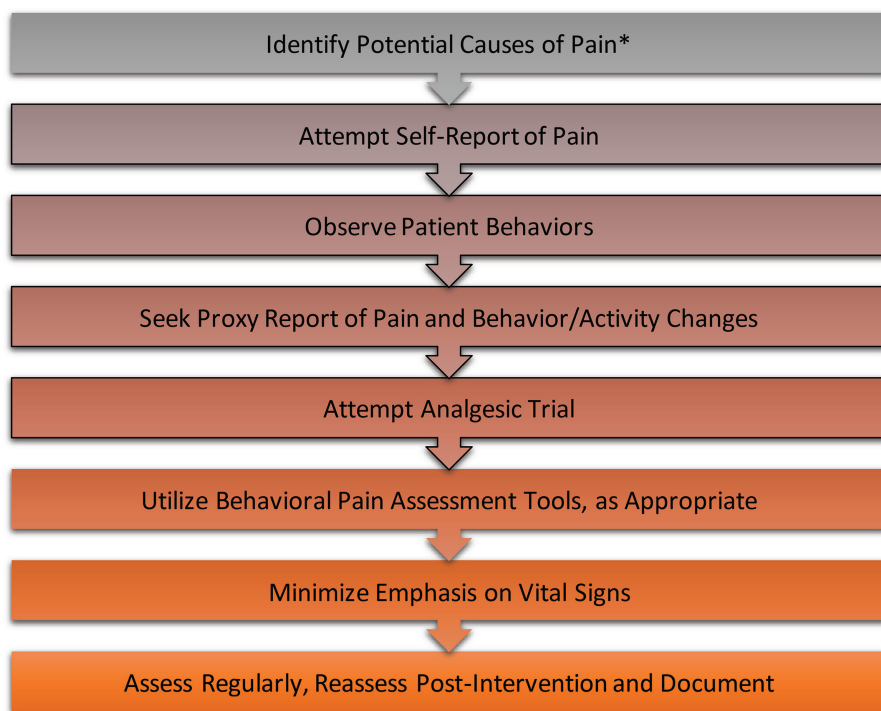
Identify Potential Causes of Pain*

Attempt Self-Report of Pain

Observe Patient Behaviors

Seek Proxy Report of Pain and Behavior/Activity Changes

Attempt Analgesic Trial

Utilize Behavioral Pain Assessment Tools, as Appropriate

Minimize Emphasis on Vital Signs

Assess Regularly, Reassess Post-Intervention and Document